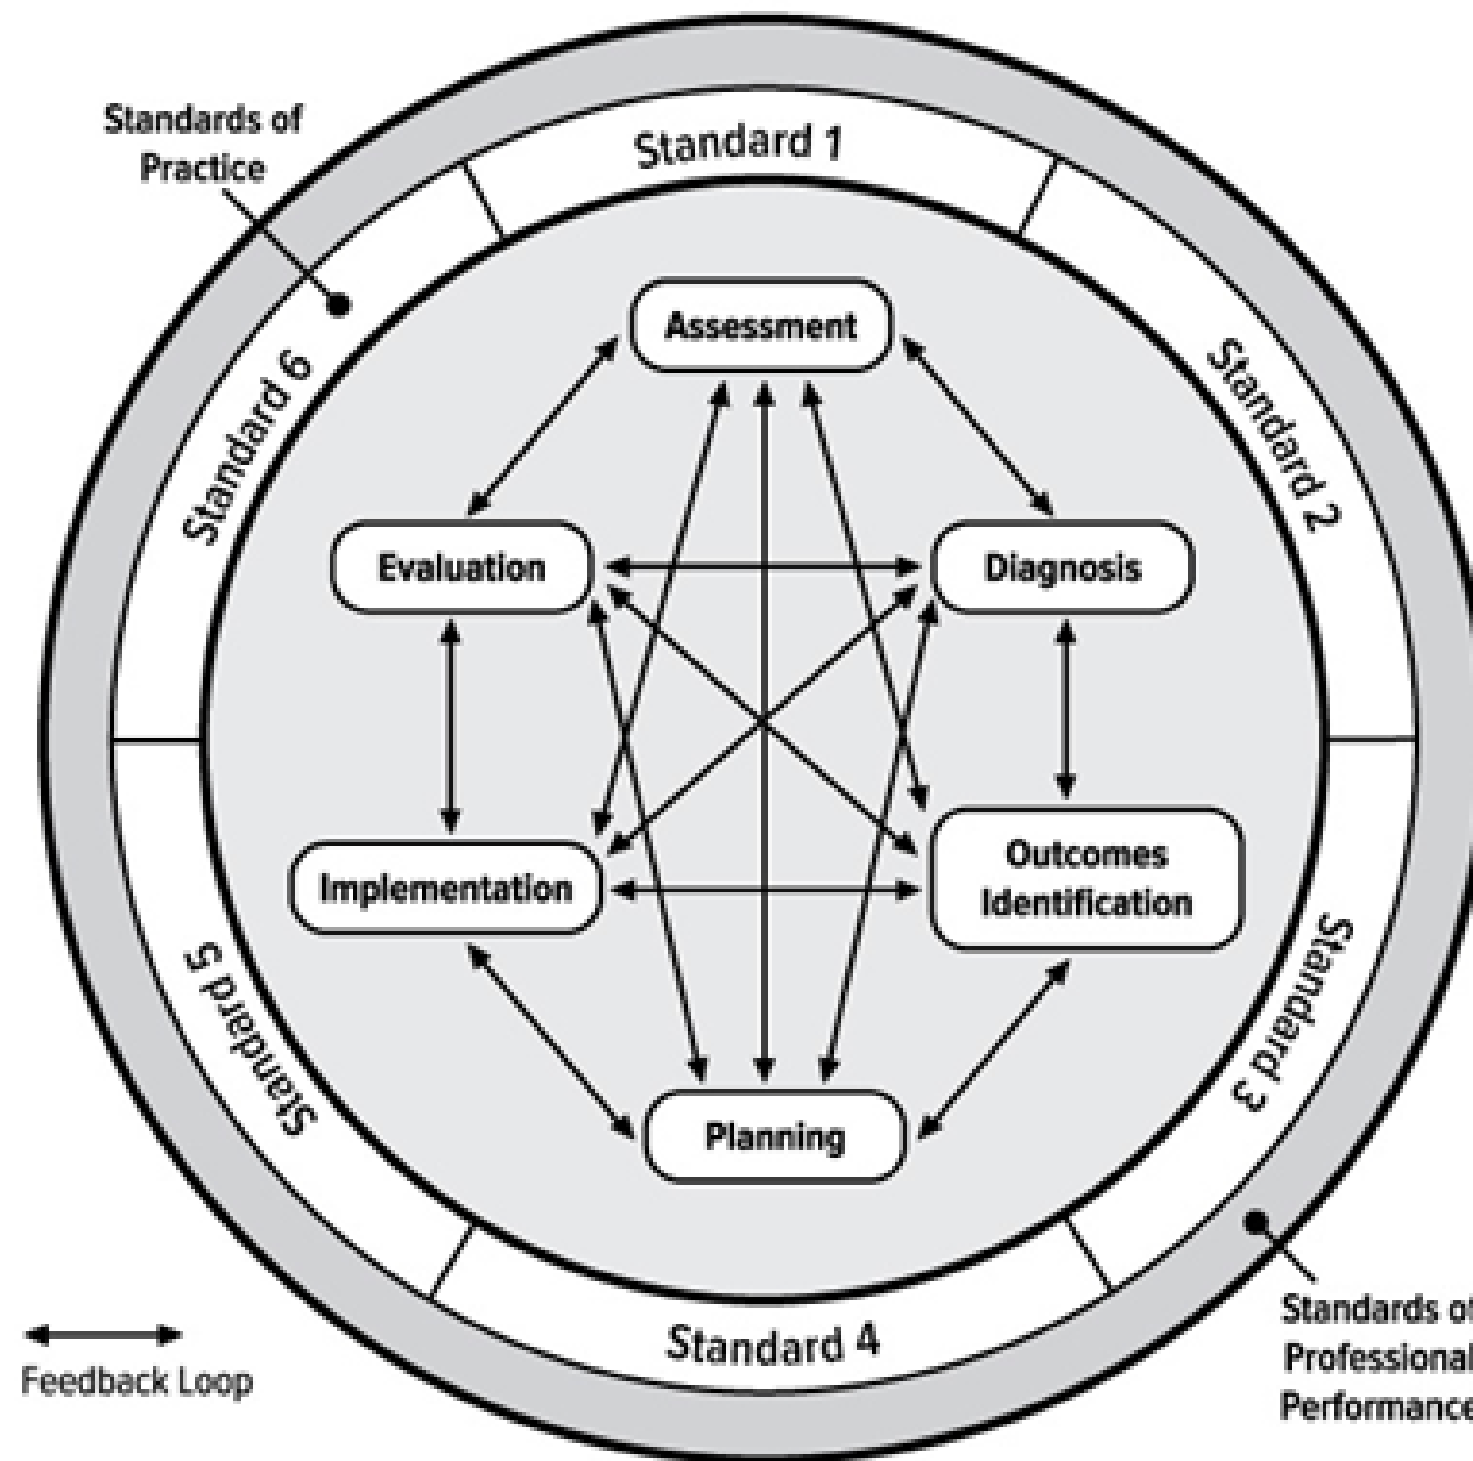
Standards of Practice

Standard 1

Standard 2

Standard 3

Standard 4

Standard 5

Standard 6

Assessment

Diagnosis

Outcomes Identification

Planning

Implementation

Evaluation

Feedback Loop

Standards of Professional Performance